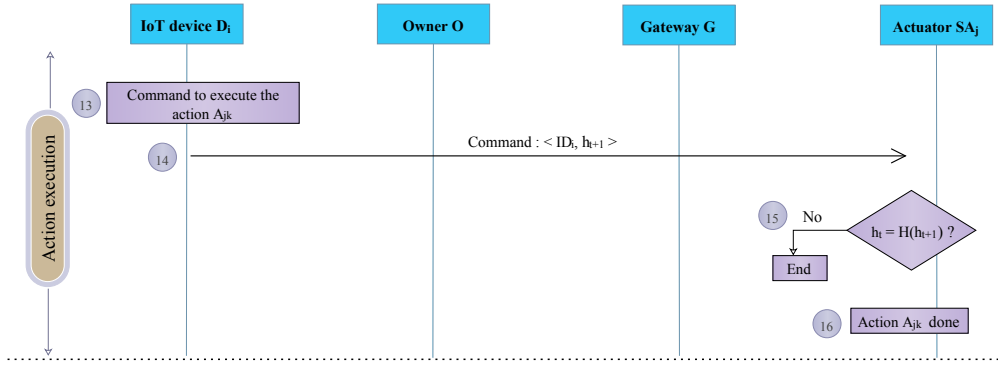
IoT device $D_i$

Owner O

Gateway G

Actuator $SA_j$

Action execution

13

Command to execute the action $A_{jk}$

14

Command : < $ID_i$, $h_{t+1}$ >

15

No

$h_t = H(h_{t+1})$ ?

End

16

Action $A_{jk}$ done